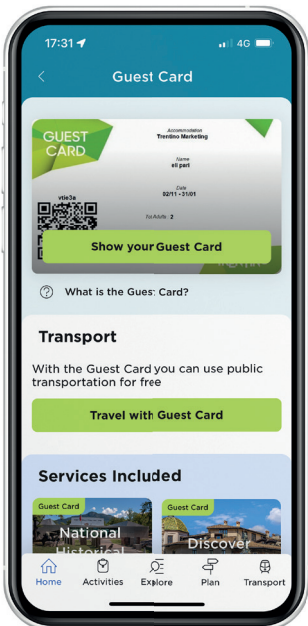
17:31
4G

Guest Card

GUEST CARD

Accommodation
Trentino Marketing

Name
eli peri

Date
02/11 - 31/01

Tot Adults 2

vtie3a

Show your Guest Card

What is the Gues: Card?

Transport

With the Guest Card you can use public transportation for free

Travel with Guest Card

Services Included

Guest Card
National Historical

Guest Card
Discover

Home
Activities
Explore
Plan
Transport